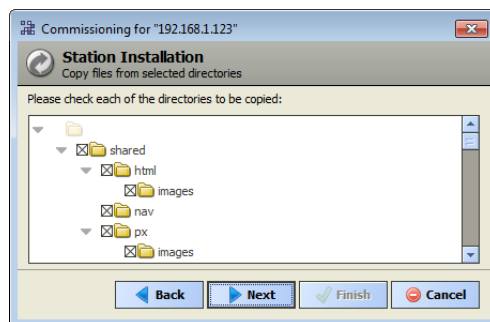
Commissioning for "192.168.1.123"

Station Installation
Copy files from selected directories

Please check each of the directories to be copied:

shared
html
images
nav
px
images

Back
Next
Finish
Cancel